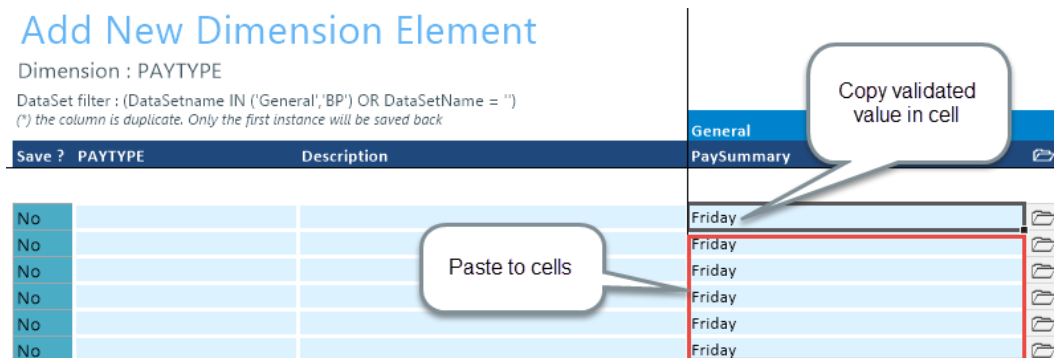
Add New Dimension Element

Dimension : PAYTYPE

DataSet filter : (DataSetname IN ('General','BP') OR DataSetName = '')

(*) the column is duplicate. Only the first instance will be saved back

Copy validated value in cell

General

| Save ? | PAYTYPE | Description | PaySummary |
|---|---|---|---|
| No | | | Friday |
| No | | | Friday |
| No | | | Friday |
| No | | | Friday |
| No | | | Friday |
| No | | | Friday |

Paste to cells